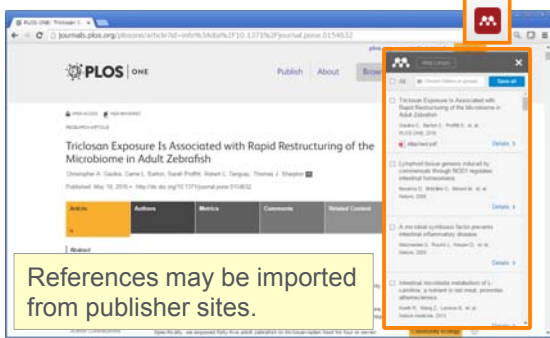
PLOS ONE: Triclosan E...

journals.plos.org/plosone/article?id=info%3Adoi%2F10.1371%2Fjournal.pone.0154632

PLOS ONE

Publish About Brow

OPEN ACCESS PEER-REVIEWED

RESEARCH ARTICLE

Triclosan Exposure Is Associated with Rapid Restructuring of the Microbiome in Adult Zebrafish

Christopher A. Gaulke, Carrie L. Barton, Sarah Proffitt, Robert L. Tanguay, Thomas J. Sharpton

Published: May 18, 2016 • http://dx.doi.org/10.1371/journal.pone.0154632

| Article | Authors | Metrics | Comments | Related Content |
|---|---|---|---|---|

Abstract

Save all

Triclosan Exposure Is Associated with Rapid Restructuring of the Microbiome in Adult Zebrafish

Gaulke C., Barton C., Proffitt S., et al.

PLOS ONE, 2016

Attached pdf

Details

Lymphoid tissue genesis induced by commensals through NOD1 regulates intestinal homeostasis

Bouskra D., Brézillon C., Bérard M., et al.

Nature, 2008

Details

A microbial symbiosis factor prevents intestinal inflammatory disease

Mazmanian S., Round J., Kasper D., et al.

Nature, 2008

Details

Intestinal microbiota metabolism of L-carnitine, a nutrient in red meat, promotes atherosclerosis

Koeth R., Wang Z., Levison B., et al.

Nature medicine, 2013

References may be imported from publisher sites.